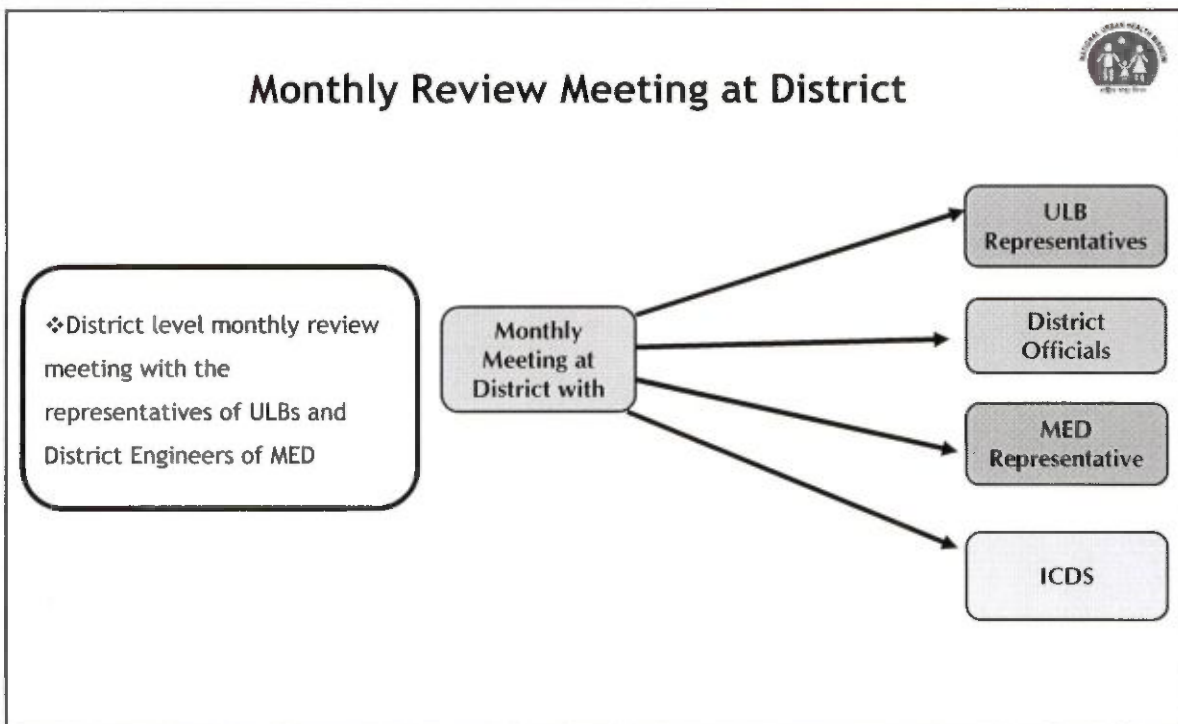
Monthly Review Meeting at District

NATIONAL URBAN HEALTH MISSION

❖District level monthly review meeting with the representatives of ULBs and District Engineers of MED

Monthly Meeting at District with

ULB Representatives

District Officials

MED Representative

ICDS